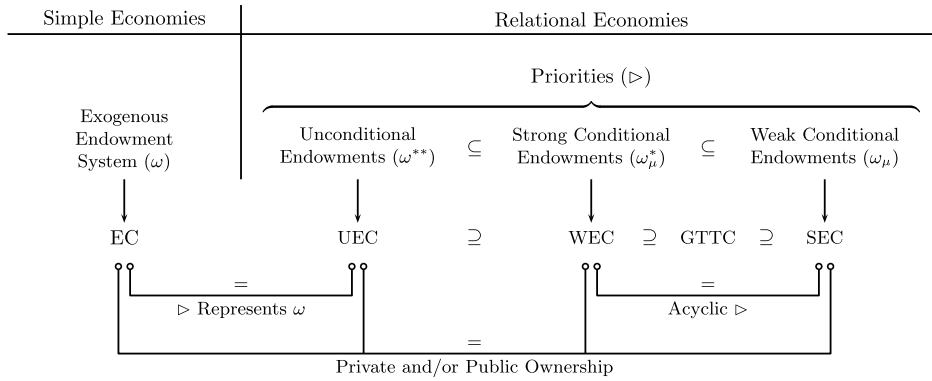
Simple Economies | Relational Economies

Priorities ($\rhd$)

Exogenous Endowment System ($\omega$)

Unconditional Endowments ($\omega^{**}$) $\subseteq$ Strong Conditional Endowments ($\omega^{*}_{\mu}$) $\subseteq$ Weak Conditional Endowments ($\omega_{\mu}$)

EC UEC $\supseteq$ WEC $\supseteq$ GTTC $\supseteq$ SEC

=

$\rhd$ Represents $\omega$

=

Acyclic $\rhd$

=

Private and/or Public Ownership